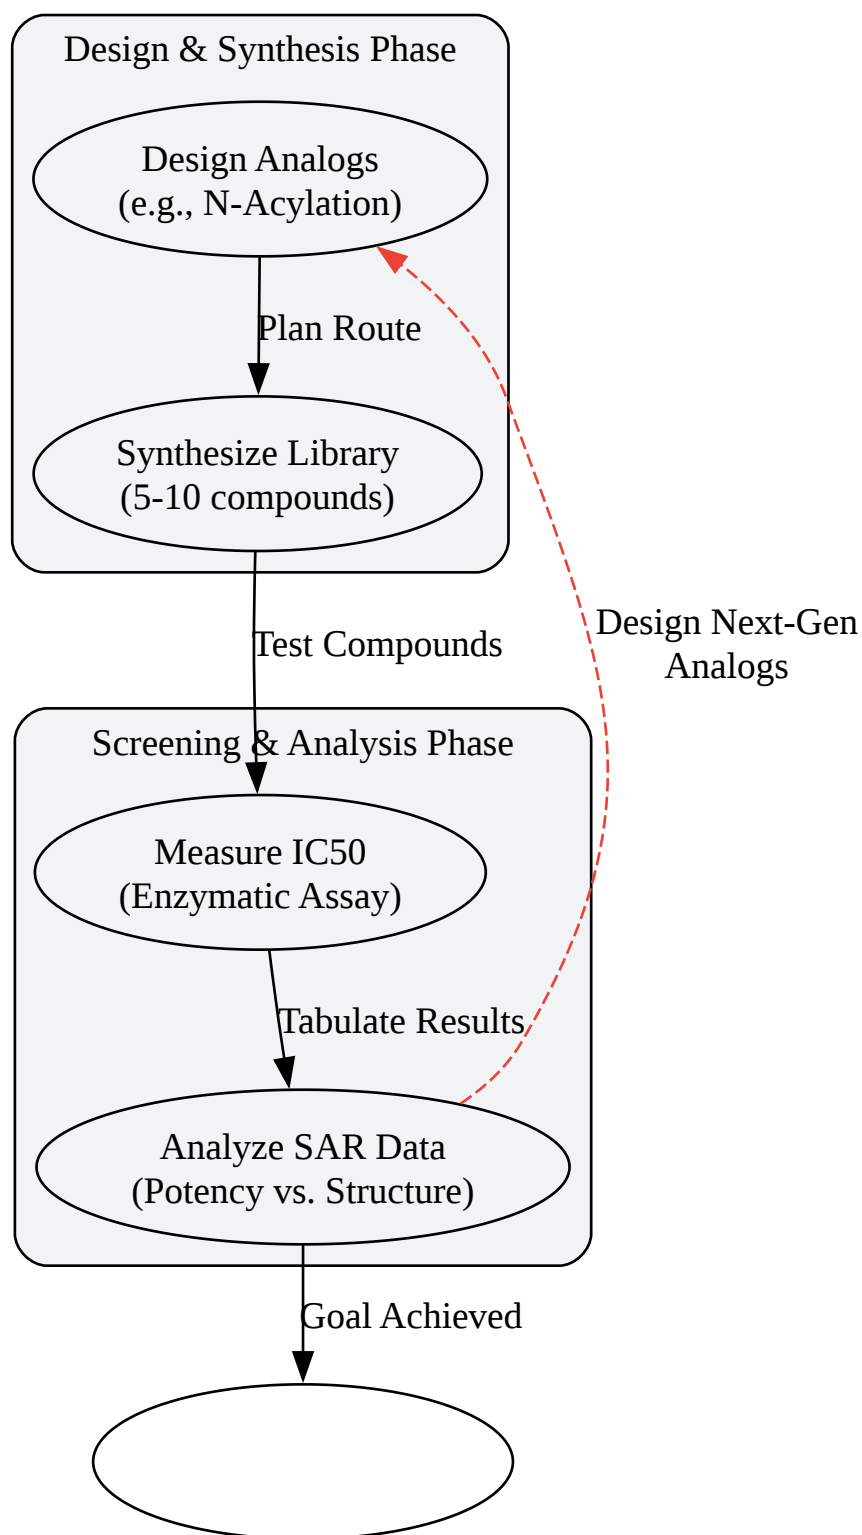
Design & Synthesis Phase

Design Analogs
(e.g., N-Acylation)

Plan Route

Synthesize Library
(5-10 compounds)

Test Compounds

Design Next-Gen
Analogs

Screening & Analysis Phase

Measure IC50
(Enzymatic Assay)

Tabulate Results

Analyze SAR Data
(Potency vs. Structure)

Goal Achieved